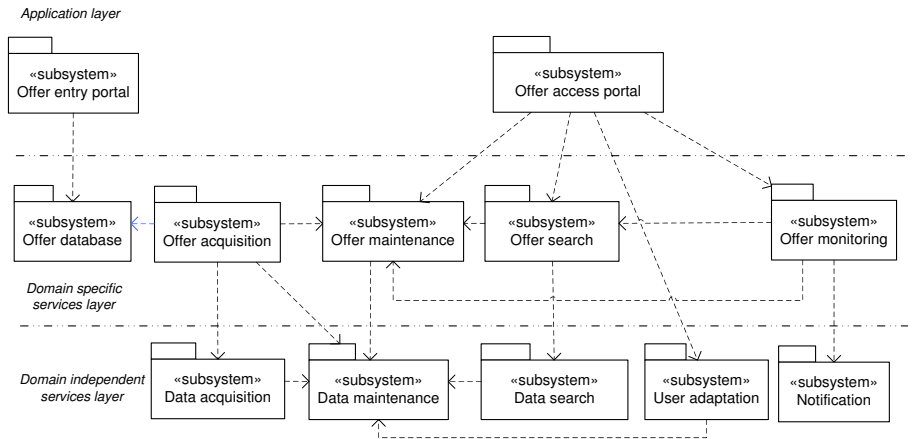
Application layer

«subsystem»
Offer entry portal

«subsystem»
Offer access portal

«subsystem»
Offer database

«subsystem»
Offer acquisition

«subsystem»
Offer maintenance

«subsystem»
Offer search

«subsystem»
Offer monitoring

Domain specific services layer

Domain independent services layer

«subsystem»
Data acquisition

«subsystem»
Data maintenance

«subsystem»
Data search

«subsystem»
User adaptation

«subsystem»
Notification